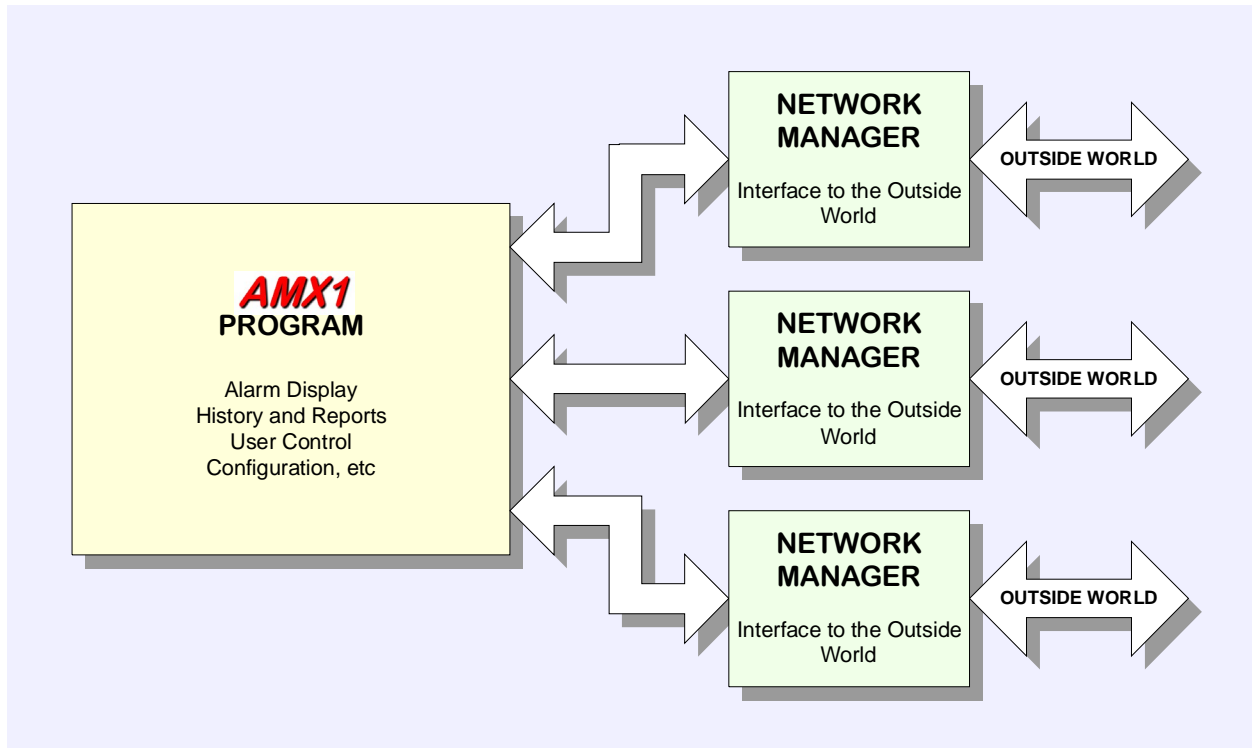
NETWORK MANAGER

Interface to the Outside World

OUTSIDE WORLD

AMX1
PROGRAM

Alarm Display
History and Reports
User Control
Configuration, etc

NETWORK MANAGER

Interface to the Outside World

OUTSIDE WORLD

NETWORK MANAGER

Interface to the Outside World

OUTSIDE WORLD